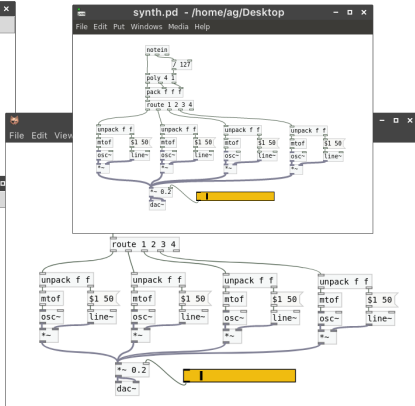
synth.pd - /home/ag/Desktop

File Edit Put Windows Media Help

notein

127

poly 4 1

pack f f f

route 1 2 3 4

unpack f f
mtof
$1 50
osc~
line~
*~

unpack f f
mtof
$1 50
osc~
line~
*~

unpack f f
mtof
$1 50
osc~
line~
*~

unpack f f
mtof
$1 50
osc~
line~
*~

*~ 0.2
dac~

File Edit View

route 1 2 3 4

unpack f f
mtof
$1 50
osc~
line~
*~

unpack f f
mtof
$1 50
osc~
line~
*~

unpack f f
mtof
$1 50
osc~
line~
*~

unpack f f
mtof
$1 50
osc~
line~
*~

*~ 0.2
dac~